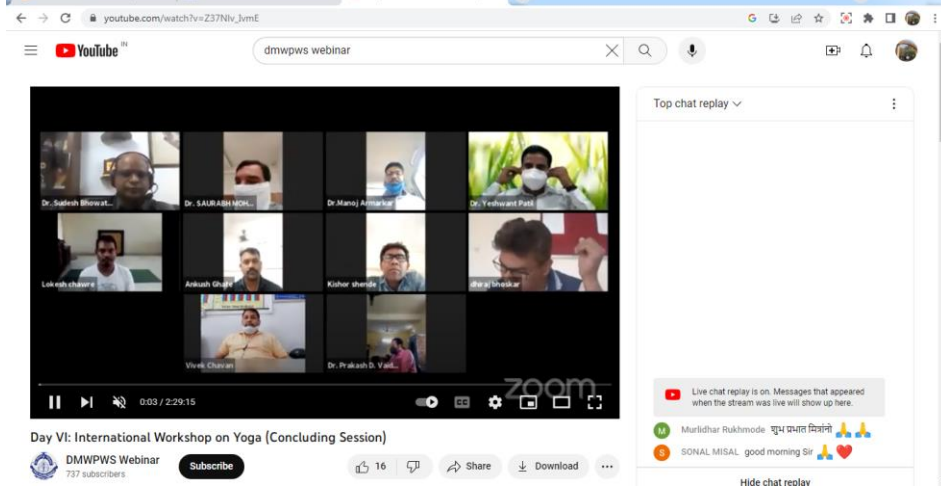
youtube.com/watch?v=Z37Nlv_lvmE

YouTube IN

dmwpws webinar

Dr. Sudesh Bhowat...
Dr. SAURABH MOH...
Dr.Manoj Armarkar
Dr. Yeshwant Patil
Lokesh chawre
Ankush Ghate
Kishor shende
dhiraj bhoskar
Vivek Chavan
Dr. Prakash D. Vaid...

zoom

0:03 / 2:29:15

Day VI: International Workshop on Yoga (Concluding Session)

DMWPWS Webinar
737 subscribers

Subscribe

16

Share

Download

Top chat replay

Live chat replay is on. Messages that appeared when the stream was live will show up here.

M Murlidhar Rukhmode शुभ प्रभात मित्रांनो 🙏🙏

S SONAL MISAL good morning Sir 🙏❤️

Hide chat replay